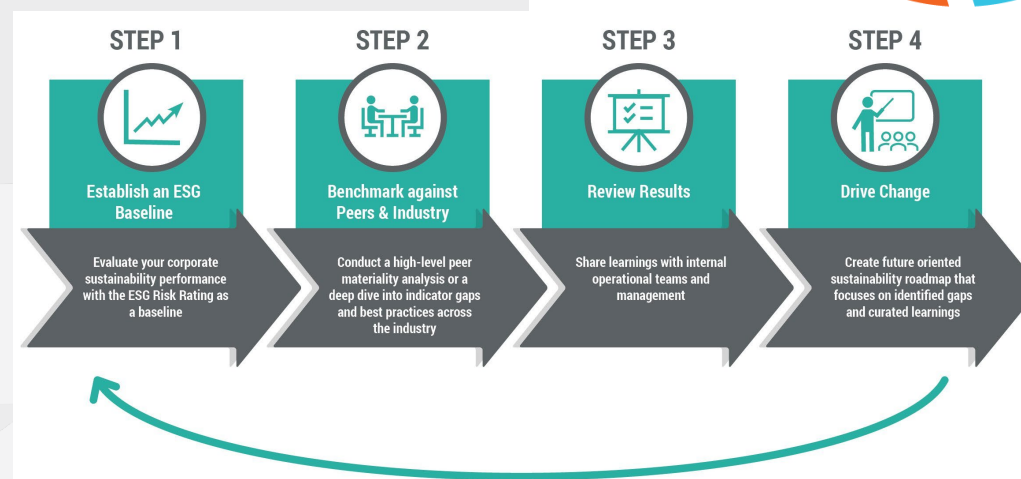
STEP 1

Establish an ESG Baseline

Evaluate your corporate sustainability performance with the ESG Risk Rating as a baseline

STEP 2

Benchmark against Peers & Industry

Conduct a high-level peer materiality analysis or a deep dive into indicator gaps and best practices across the industry

STEP 3

Review Results

Share learnings with internal operational teams and management

STEP 4

Drive Change

Create future oriented sustainability roadmap that focuses on identified gaps and curated learnings